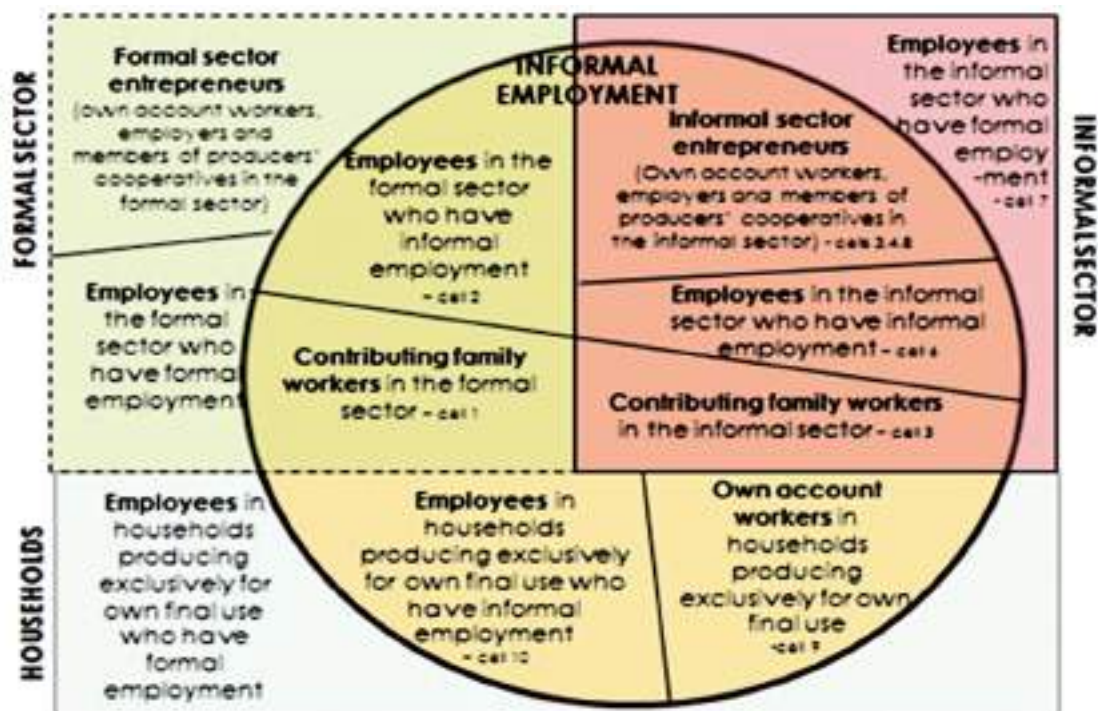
FORMAL SECTOR

Formal sector entrepreneurs (own account workers, employers and members of producers' cooperatives in the formal sector)

INFORMAL EMPLOYMENT

Employees in the informal sector who have formal employ -ment - cel 7

INFORMAL SECTOR

Employees in the formal sector who have informal employment - cel 2

Informal sector entrepreneurs (Own account workers, employers and members of producers' cooperatives in the informal sector) - cells 3,4,8

Employees in the formal sector who have formal employment

Employees in the informal sector who have informal employment - cel 6

Contributing family workers in the formal sector - cel 1

Contributing family workers in the informal sector - cel 3

HOUSEHOLDS

Employees in households producing exclusively for own final use who have formal employment

Employees in households producing exclusively for own final use who have informal employment - cel 10

Own account workers in households producing exclusively for own final use - cel 9